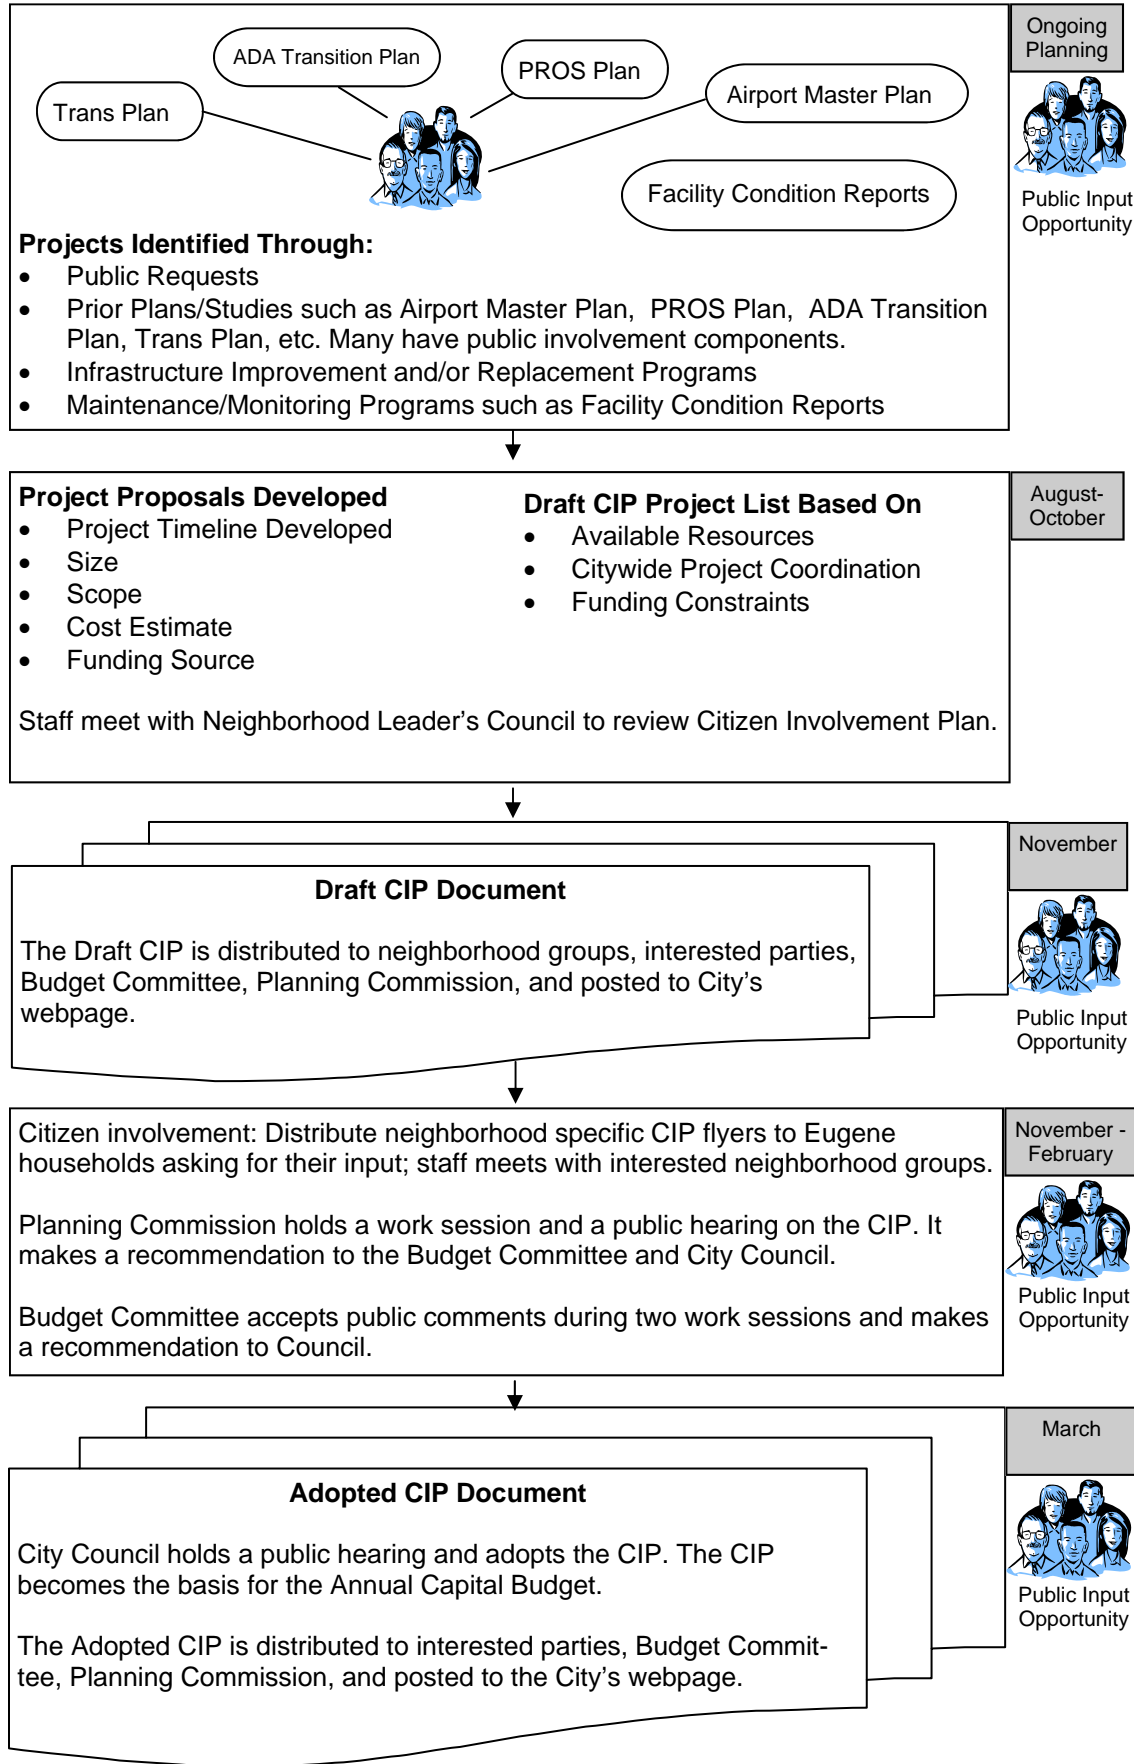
Ongoing Planning

Public Input Opportunity

ADA Transition Plan

PROS Plan

Trans Plan

Airport Master Plan

Facility Condition Reports

**Projects Identified Through:**
- Public Requests
- Prior Plans/Studies such as Airport Master Plan, PROS Plan, ADA Transition Plan, Trans Plan, etc. Many have public involvement components.
- Infrastructure Improvement and/or Replacement Programs
- Maintenance/Monitoring Programs such as Facility Condition Reports

August-October

**Project Proposals Developed**
- Project Timeline Developed
- Size
- Scope
- Cost Estimate
- Funding Source

**Draft CIP Project List Based On**
- Available Resources
- Citywide Project Coordination
- Funding Constraints

Staff meet with Neighborhood Leader's Council to review Citizen Involvement Plan.

November

**Draft CIP Document**

The Draft CIP is distributed to neighborhood groups, interested parties, Budget Committee, Planning Commission, and posted to City's webpage.

Public Input Opportunity

November - February

Citizen involvement: Distribute neighborhood specific CIP flyers to Eugene households asking for their input; staff meets with interested neighborhood groups.

Planning Commission holds a work session and a public hearing on the CIP. It makes a recommendation to the Budget Committee and City Council.

Budget Committee accepts public comments during two work sessions and makes a recommendation to Council.

Public Input Opportunity

March

**Adopted CIP Document**

City Council holds a public hearing and adopts the CIP. The CIP becomes the basis for the Annual Capital Budget.

The Adopted CIP is distributed to interested parties, Budget Committee, Planning Commission, and posted to the City's webpage.

Public Input Opportunity